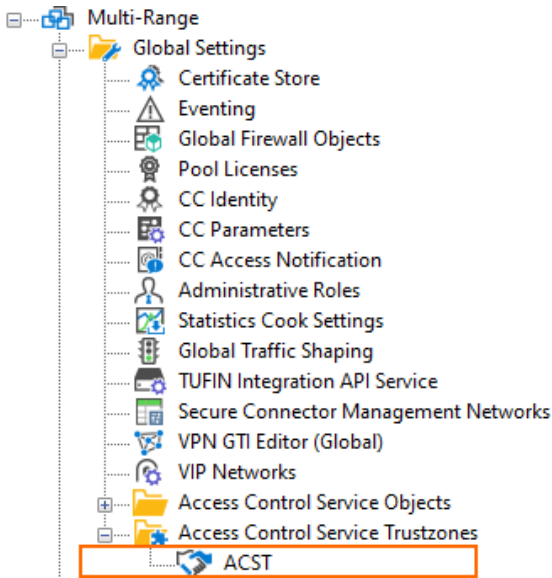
Multi-Range
Global Settings
Certificate Store
Eventing
Global Firewall Objects
Pool Licenses
CC Identity
CC Parameters
CC Access Notification
Administrative Roles
Statistics Cook Settings
Global Traffic Shaping
TUFIN Integration API Service
Secure Connector Management Networks
VPN GTI Editor (Global)
VIP Networks
Access Control Service Objects
Access Control Service Trustzones
ACST